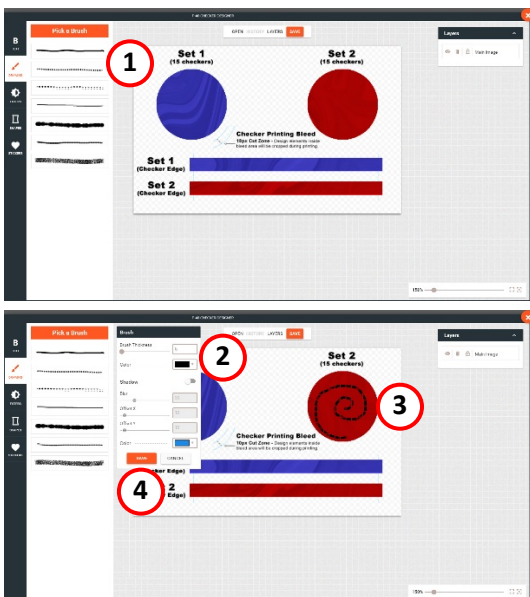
Pick a Brush

OPEN HISTORY LAYERS SAVE

Layers

Main Image

1

Set 1
(15 checkers)

Set 2
(15 checkers)

Checker Printing Bleed
10px Cut Zone - Design elements inside bleed area will be cropped during printing.

Set 1
(Checker Edge)

Set 2
(Checker Edge)

150%

Pick a Brush

Brush

Brush Thickness

Color

Shadow

Blur

Offset X

Offset Y

Color

OPEN HISTORY LAYERS SAVE

2

Set 2
(15 checkers)

3

Checker Printing Bleed
10px Cut Zone - Design elements inside bleed area will be cropped during printing.

4

Layers

Main Image

150%